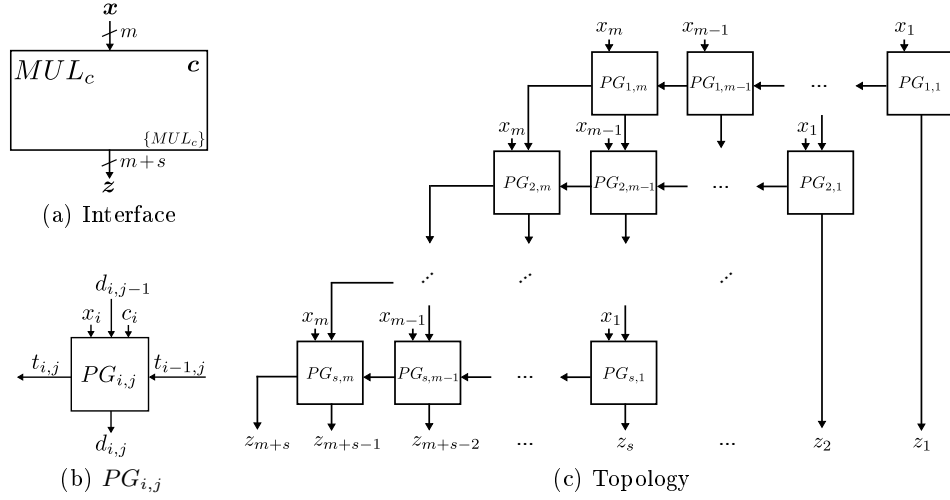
$\boldsymbol{x}$
$m$
$MUL_c$
$\boldsymbol{c}$
$\{MUL_c\}$
$m+s$
$\boldsymbol{z}$
(a) Interface

$d_{i,j-1}$
$x_i$ $c_i$
$t_{i,j}$
$PG_{i,j}$
$t_{i-1,j}$
$d_{i,j}$
(b) $PG_{i,j}$

$x_m$ $x_{m-1}$ $x_1$
$PG_{1,m}$ $PG_{1,m-1}$ ... $PG_{1,1}$
$x_m$ $x_{m-1}$ $x_1$
$PG_{2,m}$ $PG_{2,m-1}$ ... $PG_{2,1}$
$\cdots$ $\cdots$ $\cdots$
$x_m$ $x_{m-1}$ $x_1$
$PG_{s,m}$ $PG_{s,m-1}$ ... $PG_{s,1}$
$z_{m+s}$ $z_{m+s-1}$ $z_{m+s-2}$ ... $z_s$ ... $z_2$ $z_1$
(c) Topology